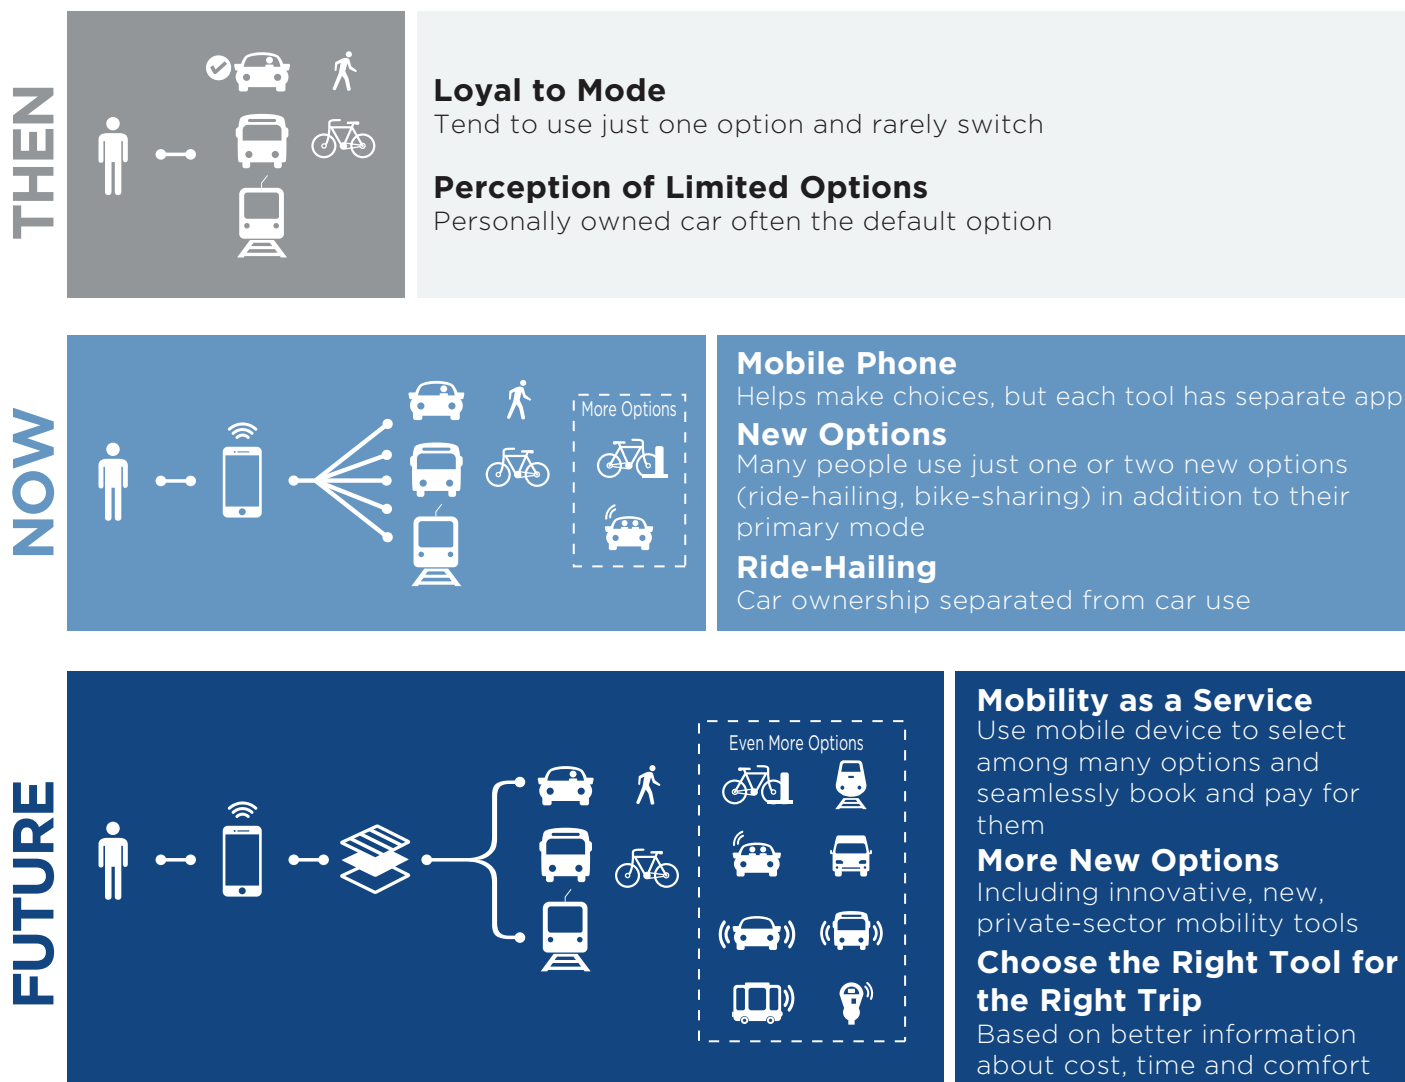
THEN

Loyal to Mode
Tend to use just one option and rarely switch

Perception of Limited Options
Personally owned car often the default option

NOW

More Options

Mobile Phone
Helps make choices, but each tool has separate app

New Options
Many people use just one or two new options (ride-hailing, bike-sharing) in addition to their primary mode

Ride-Hailing
Car ownership separated from car use

FUTURE

Even More Options

Mobility as a Service
Use mobile device to select among many options and seamlessly book and pay for them

More New Options
Including innovative, new, private-sector mobility tools

Choose the Right Tool for the Right Trip
Based on better information about cost, time and comfort